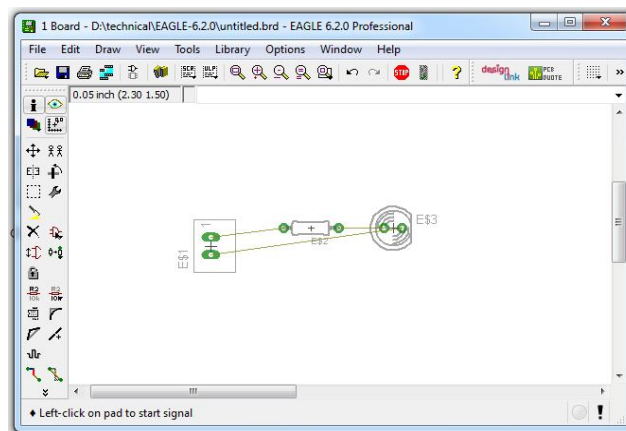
1 Board - D:\technical\EAGLE-6.2.0\untitled.brd - EAGLE 6.2.0 Professional

File Edit Draw View Tools Library Options Window Help

design link PCB QUOTE

0.05 inch (2.30 1.50)

E$1

1

E$2

E$3

Left-click on pad to start signal